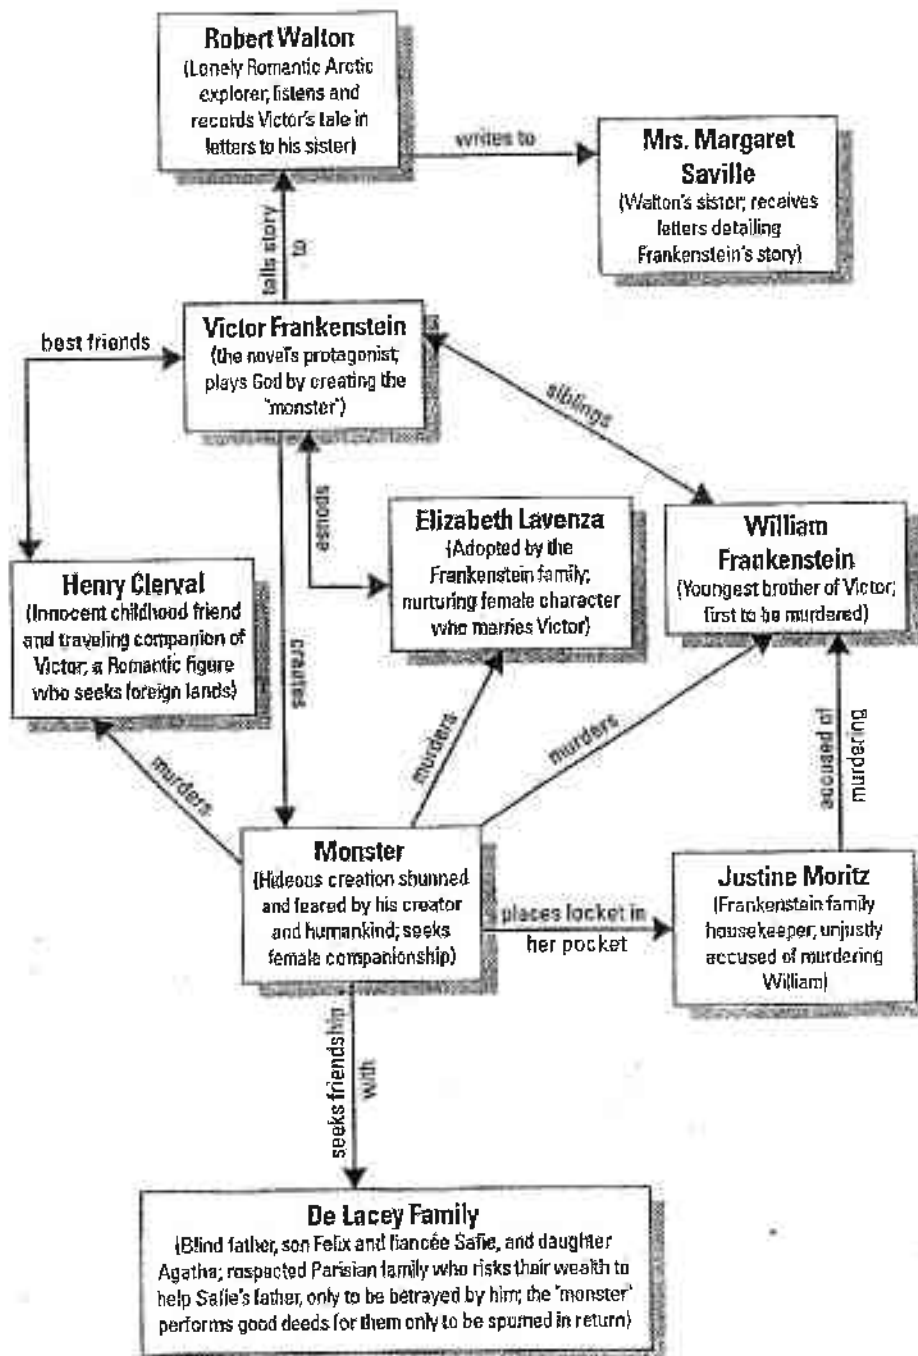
Robert Walton
(Lonely Romantic Arctic explorer; listens and records Victor's tale in letters to his sister)

writes to

Mrs. Margaret Saville
(Walton's sister; receives letters detailing Frankenstein's story)

tells story to

best friends

Victor Frankenstein
(the novel's protagonist; plays God by creating the "monster")

siblings

spouse

Elizabeth Lavenza
(Adopted by the Frankenstein family; nurturing female character who marries Victor)

William Frankenstein
(Youngest brother of Victor; first to be murdered)

Henry Clerval
(Innocent childhood friend and traveling companion of Victor; a Romantic figure who seeks foreign lands)

creates

murders

murders

murders

accused of murdering

Monster
(Hideous creation shunned and feared by his creator and humankind; seeks female companionship)

places locket in her pocket

Justine Moritz
(Frankenstein family housekeeper, unjustly accused of murdering William)

seeks friendship with

De Lacey Family
(Blind father, son Felix and fiancée Safie, and daughter Agatha; respected Parisian family who risks their wealth to help Safie's father, only to be betrayed by him; the "monster" performs good deeds for them only to be spurned in return)